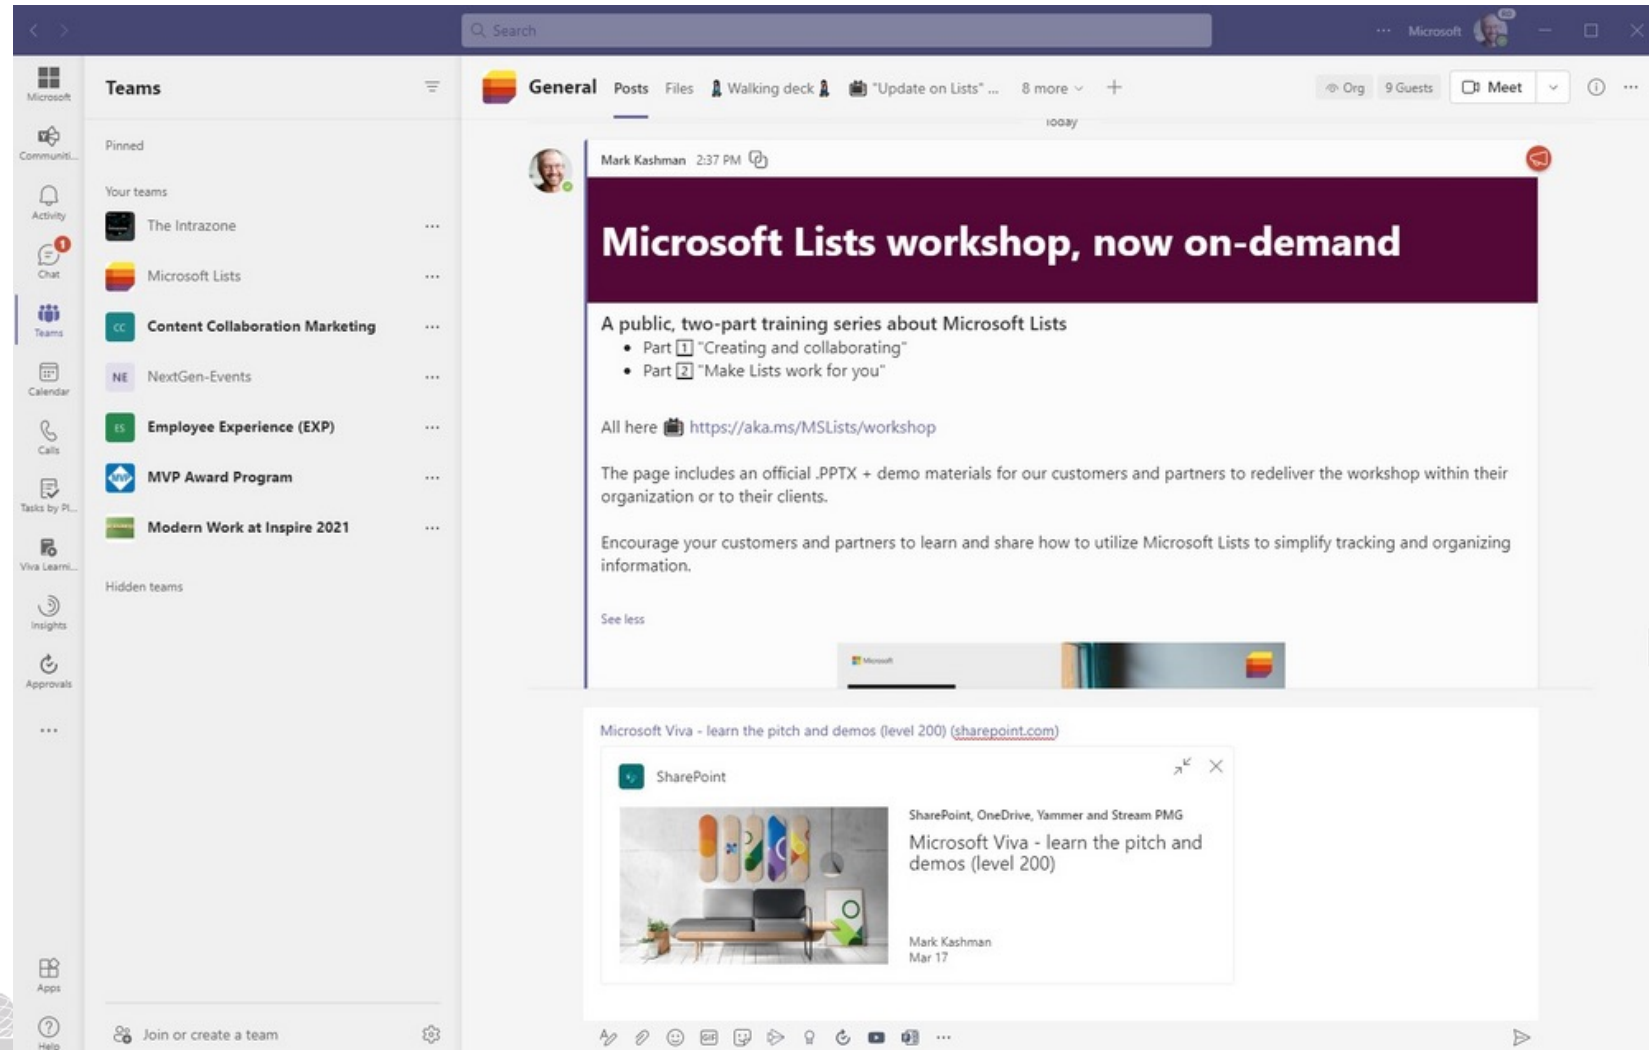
Search
··· Microsoft

Microsoft
Communiti...
Activity
1
Chat
Teams
Calendar
Calls
Tasks by Pl...
Viva Learni...
Insights
Approvals
···
Apps
Help

Teams

Pinned

Your teams

The Intrazone ···

Microsoft Lists ···

CC Content Collaboration Marketing ···

NE NextGen-Events ···

ES Employee Experience (EXP) ···

MVP Award Program ···

Modern Work at Inspire 2021 ···

Hidden teams

Join or create a team

General Posts Files Walking deck "Update on Lists" ... 8 more + Org 9 Guests Meet

Today

Mark Kashman 2:37 PM

Microsoft Lists workshop, now on-demand

A public, two-part training series about Microsoft Lists
• Part 1 "Creating and collaborating"
• Part 2 "Make Lists work for you"

All here https://aka.ms/MSLists/workshop

The page includes an official .PPTX + demo materials for our customers and partners to redeliver the workshop within their organization or to their clients.

Encourage your customers and partners to learn and share how to utilize Microsoft Lists to simplify tracking and organizing information.

See less

Microsoft

Microsoft Viva - learn the pitch and demos (level 200) (sharepoint.com)

SharePoint

SharePoint, OneDrive, Yammer and Stream PMG

Microsoft Viva - learn the pitch and demos (level 200)

Mark Kashman
Mar 17